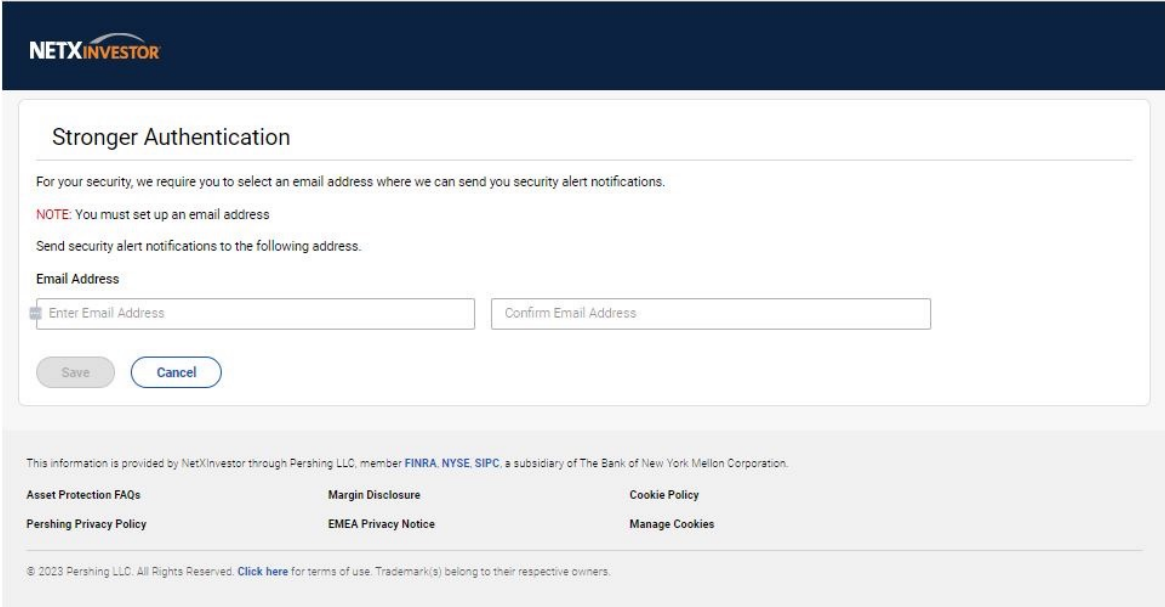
NETXINVESTOR

Stronger Authentication

For your security, we require you to select an email address where we can send you security alert notifications.

NOTE: You must set up an email address

Send security alert notifications to the following address.

Email Address

Enter Email Address

Confirm Email Address

Save

Cancel

This information is provided by NetXInvestor through Pershing LLC, member FINRA, NYSE, SIPC, a subsidiary of The Bank of New York Mellon Corporation.

Asset Protection FAQs

Margin Disclosure

Cookie Policy

Pershing Privacy Policy

EMEA Privacy Notice

Manage Cookies

© 2023 Pershing LLC. All Rights Reserved. Click here for terms of use. Trademark(s) belong to their respective owners.